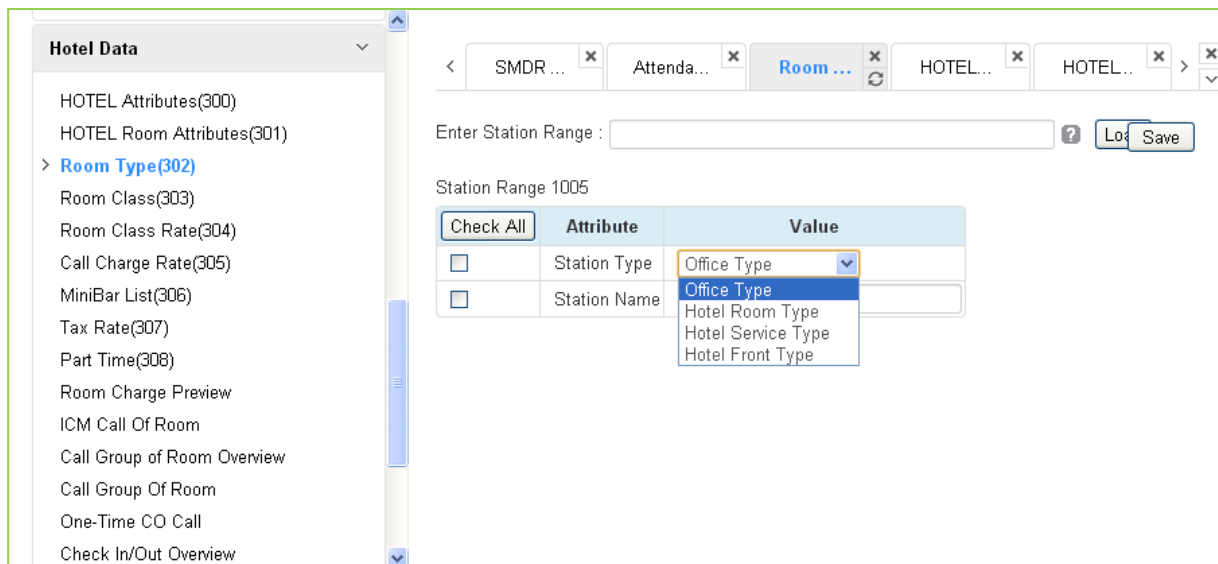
Hotel Data

HOTEL Attributes(300)
HOTEL Room Attributes(301)
> Room Type(302)
Room Class(303)
Room Class Rate(304)
Call Charge Rate(305)
MiniBar List(306)
Tax Rate(307)
Part Time(308)
Room Charge Preview
ICM Call Of Room
Call Group of Room Overview
Call Group Of Room
One-Time CO Call
Check In/Out Overview

< SMDR ... × Attenda... × Room ... × HOTEL... × HOTEL... × >

Enter Station Range : Loa Save

Station Range 1005

| Check All | Attribute | Value |
|---|---|---|
| ☐ | Station Type | Office Type |
| ☐ | Station Name | |

Office Type
Hotel Room Type
Hotel Service Type
Hotel Front Type